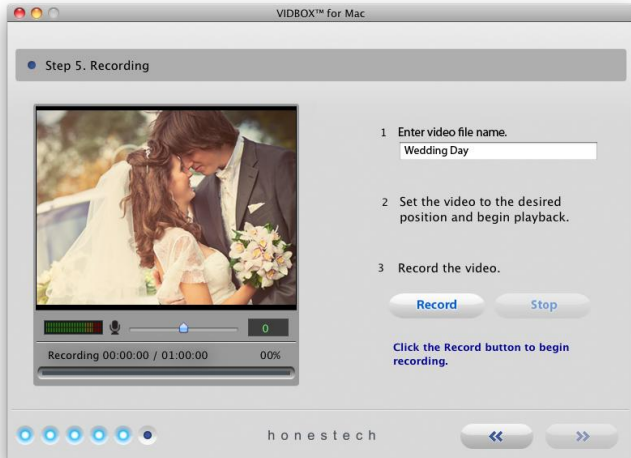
VIDBOX™ for Mac

Step 5. Recording

1 Enter video file name.

Wedding Day

2 Set the video to the desired position and begin playback.

3 Record the video.

Record

Stop

0

Recording 00:00:00 / 01:00:00

00%

Click the Record button to begin recording.

honestech

«

»